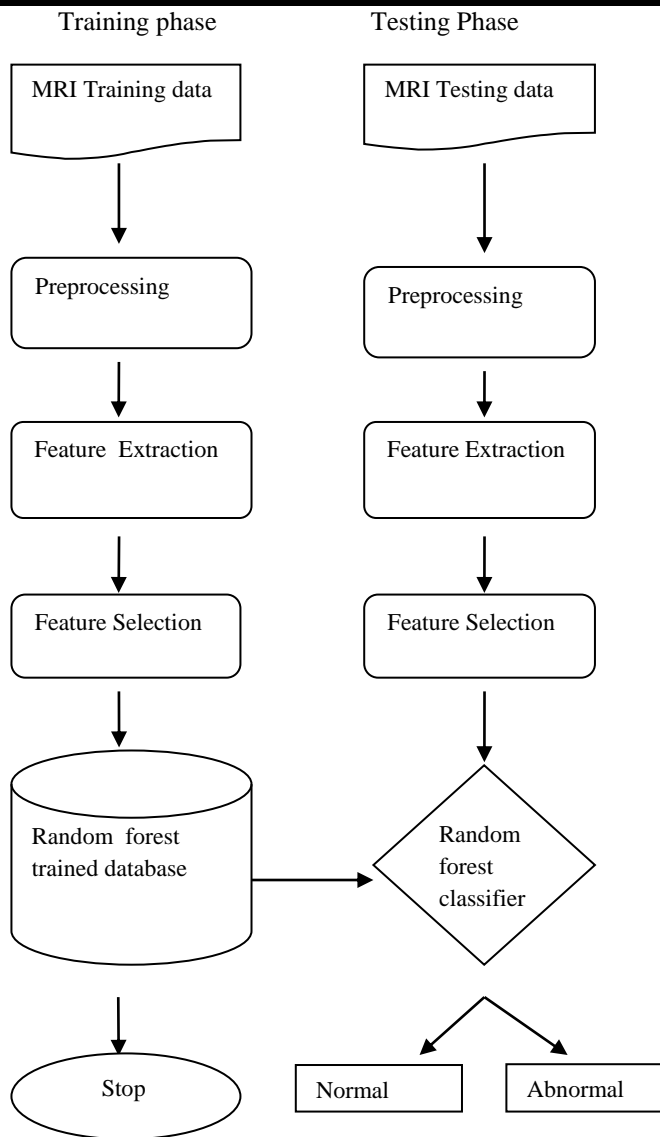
Training phase

MRI Training data

Preprocessing

Feature Extraction

Feature Selection

Random forest trained database

Stop

Testing Phase

MRI Testing data

Preprocessing

Feature Extraction

Feature Selection

Random forest classifier

Normal

Abnormal